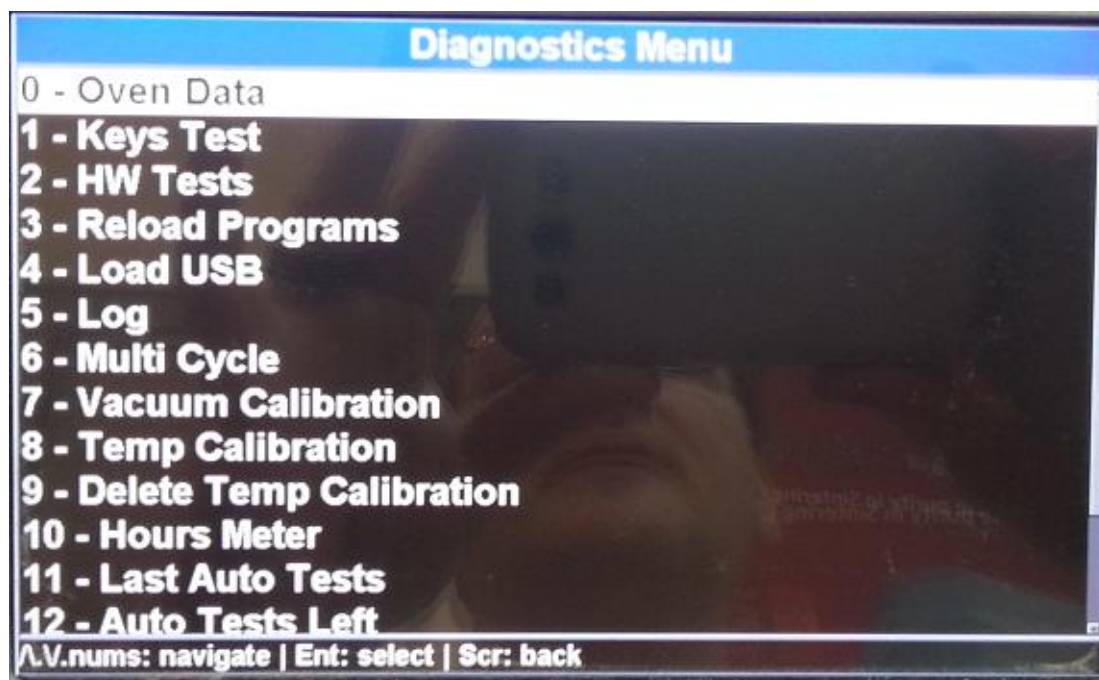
Diagnostics Menu

0 - Oven Data
1 - Keys Test
2 - HW Tests
3 - Reload Programs
4 - Load USB
5 - Log
6 - Multi Cycle
7 - Vacuum Calibration
8 - Temp Calibration
9 - Delete Temp Calibration
10 - Hours Meter
11 - Last Auto Tests
12 - Auto Tests Left

Λ.V.nums: navigate | Ent: select | Scr: back